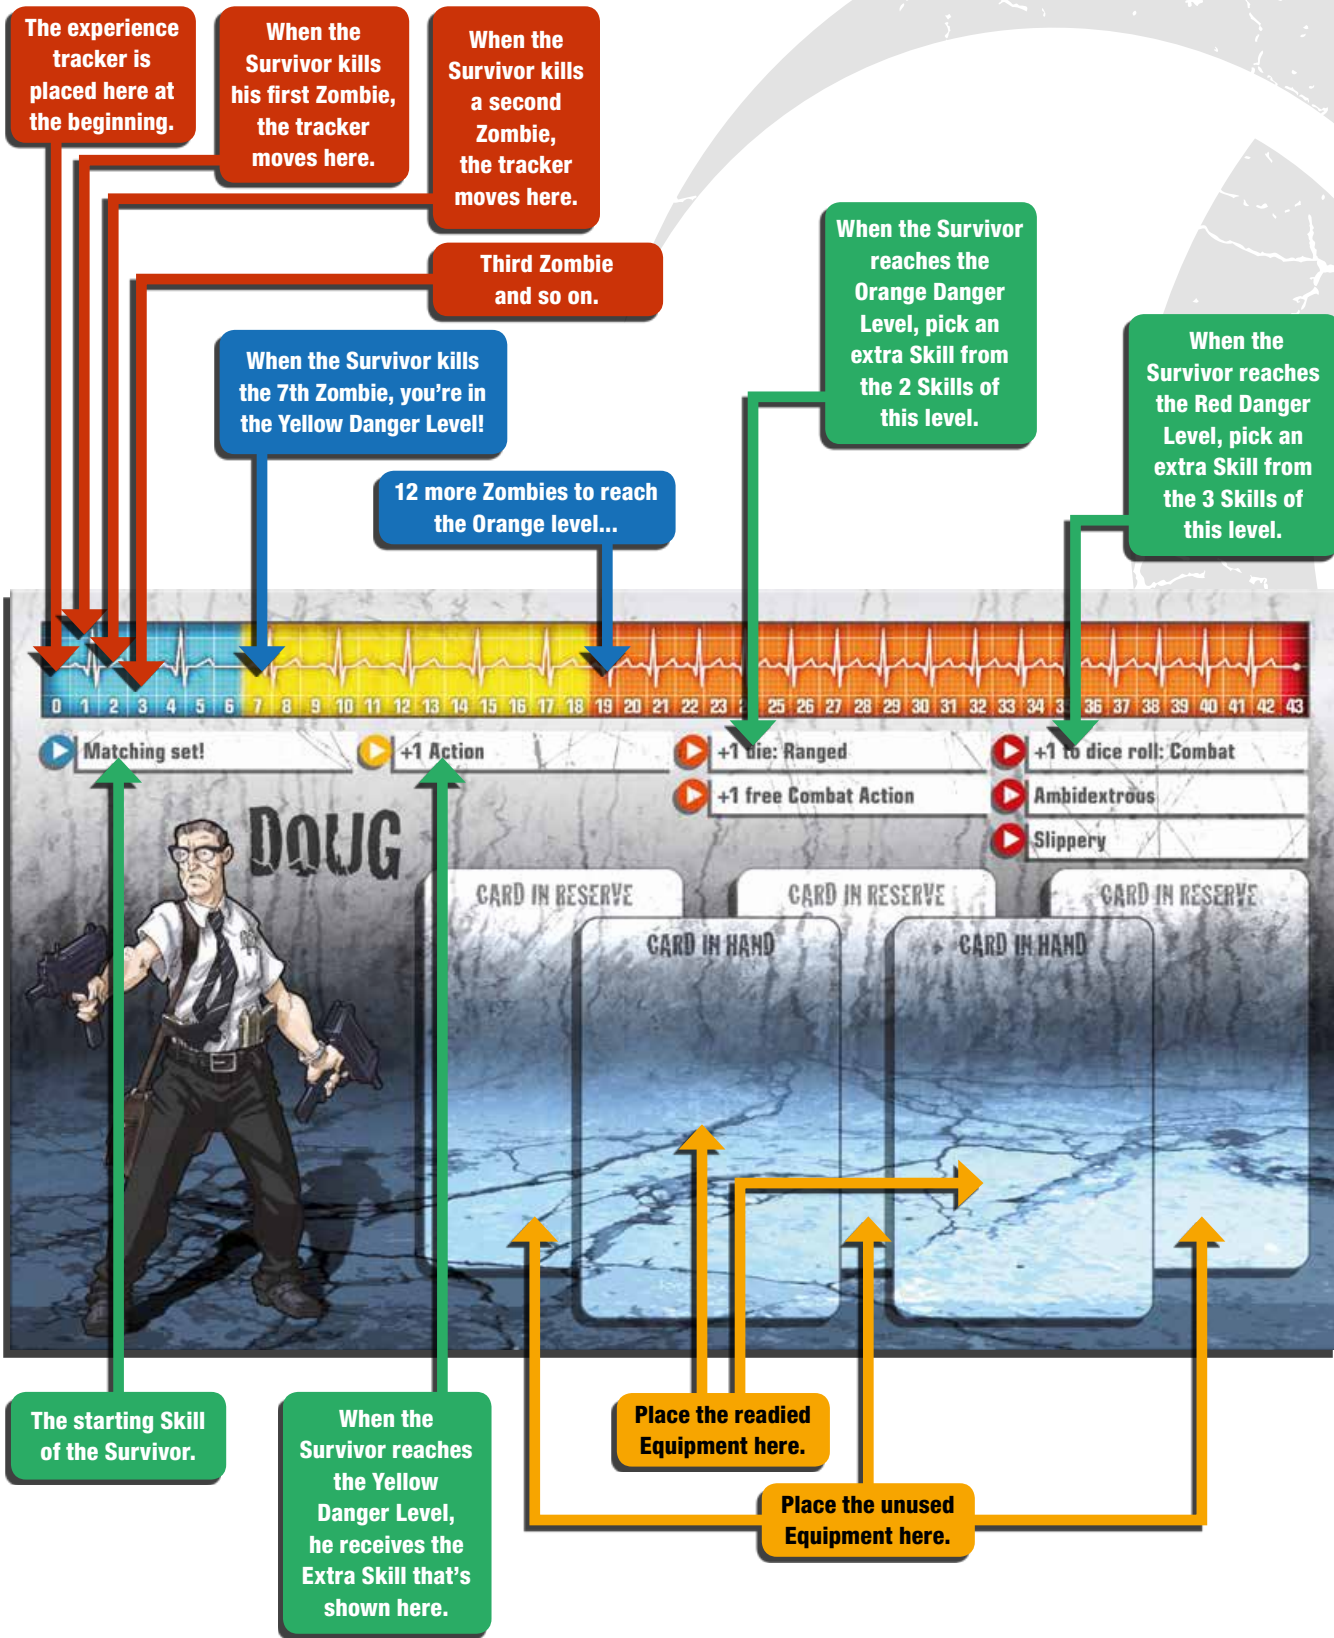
The experience tracker is placed here at the beginning.

When the Survivor kills his first Zombie, the tracker moves here.

When the Survivor kills a second Zombie, the tracker moves here.

Third Zombie and so on.

When the Survivor kills the 7th Zombie, you're in the Yellow Danger Level!

12 more Zombies to reach the Orange level...

When the Survivor reaches the Orange Danger Level, pick an extra Skill from the 2 Skills of this level.

When the Survivor reaches the Red Danger Level, pick an extra Skill from the 3 Skills of this level.

0 1 2 3 4 5 6 7 8 9 10 11 12 13 14 15 16 17 18 19 20 21 22 23 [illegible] 25 26 27 28 29 30 31 32 33 34 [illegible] 36 37 38 39 40 41 42 43

Matching set!

+1 Action

+1 die: Ranged

+1 free Combat Action

+1 to dice roll: Combat

Ambidextrous

Slippery

DOUG

CARD IN RESERVE

CARD IN RESERVE

CARD IN RESERVE

CARD IN HAND

CARD IN HAND

The starting Skill of the Survivor.

When the Survivor reaches the Yellow Danger Level, he receives the Extra Skill that's shown here.

Place the readied Equipment here.

Place the unused Equipment here.